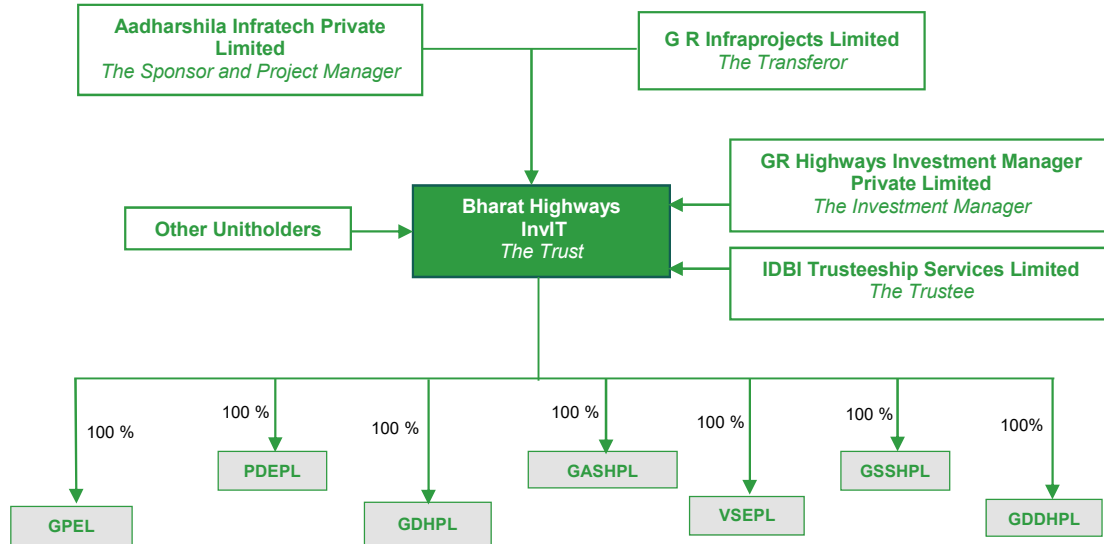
Aadharshila Infratech Private Limited
The Sponsor and Project Manager

G R Infraprojects Limited
The Transferor

GR Highways Investment Manager Private Limited
The Investment Manager

Other Unitholders

Bharat Highways InvIT
The Trust

IDBI Trusteeship Services Limited
The Trustee

100 %

GPEL

100 %

PDEPL

100 %

GDHPL

100 %

GASHPL

100 %

VSEPL

100 %

GSSHPL

100%

GDDHPL